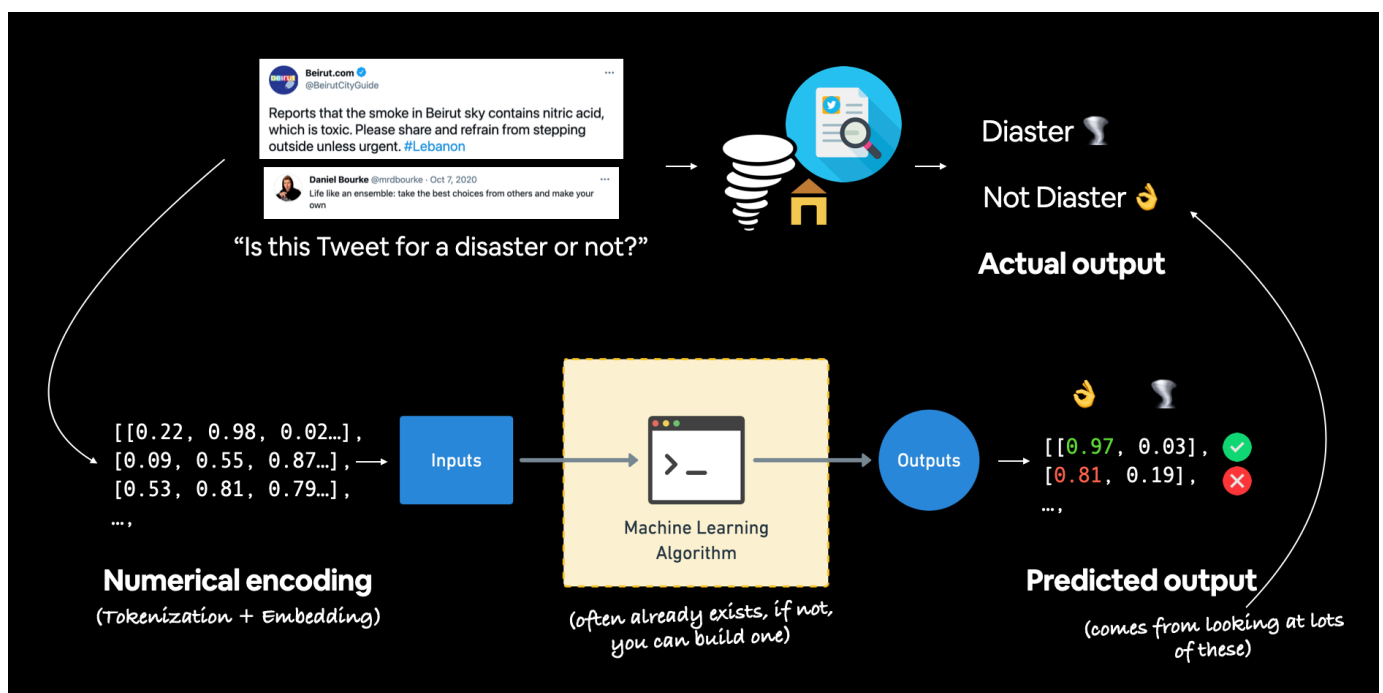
Beirut.com
@BeirutCityGuide

Reports that the smoke in Beirut sky contains nitric acid, which is toxic. Please share and refrain from stepping outside unless urgent. #Lebanon

Daniel Bourke @mrdbourke · Oct 7, 2020
Life like an ensemble: take the best choices from others and make your own

"Is this Tweet for a disaster or not?"

Diaster 🌪

Not Diaster 👌

Actual output

[[0.22, 0.98, 0.02...],
[0.09, 0.55, 0.87...],
[0.53, 0.81, 0.79...],
...,

Inputs

Machine Learning Algorithm

Outputs

👌 🌪
[[0.97, 0.03],
[0.81, 0.19],
...,

Numerical encoding
(Tokenization + Embedding)

(often already exists, if not, you can build one)

Predicted output
(comes from looking at lots of these)